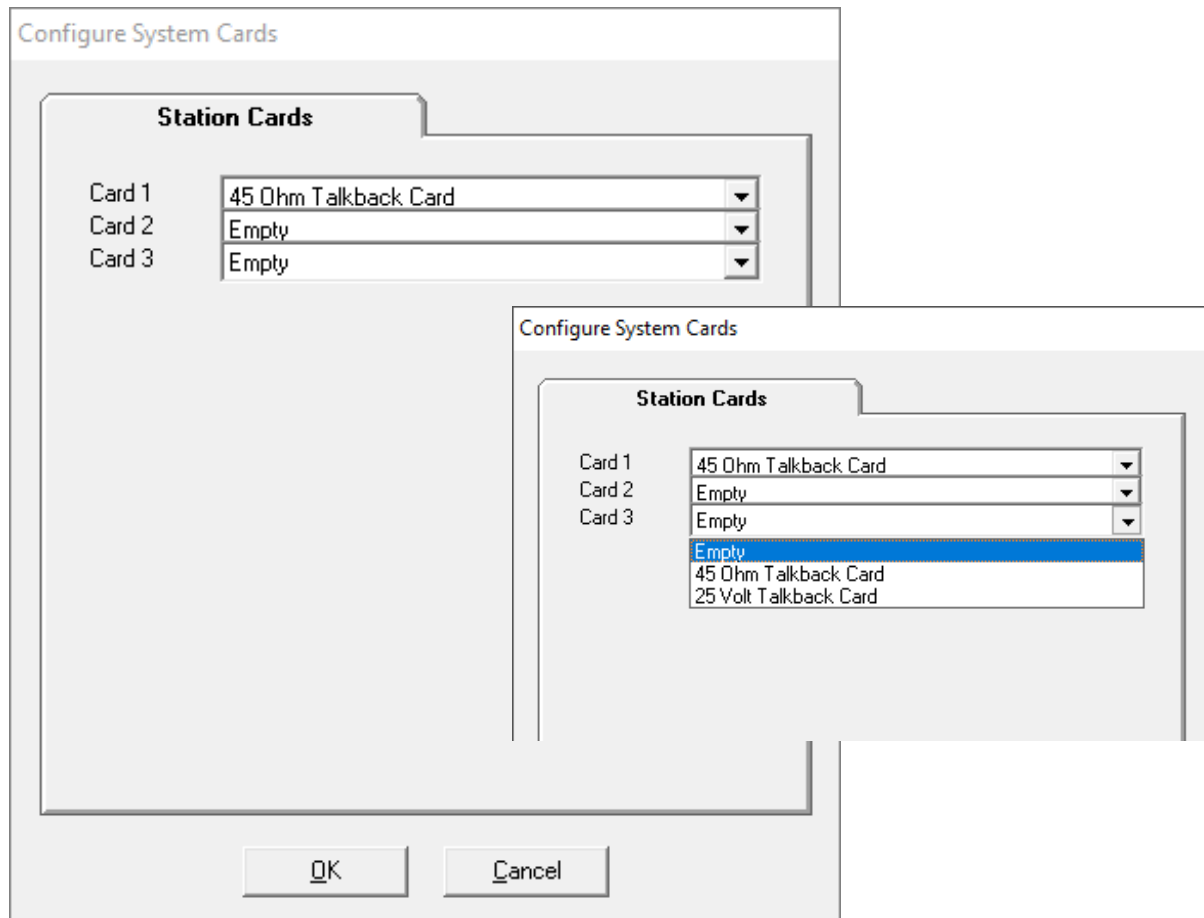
Configure System Cards

Station Cards

Card 1 45 Ohm Talkback Card
Card 2 Empty
Card 3 Empty

Configure System Cards

Station Cards

Card 1 45 Ohm Talkback Card
Card 2 Empty
Card 3 Empty

Empty
45 Ohm Talkback Card
25 Volt Talkback Card

OK Cancel